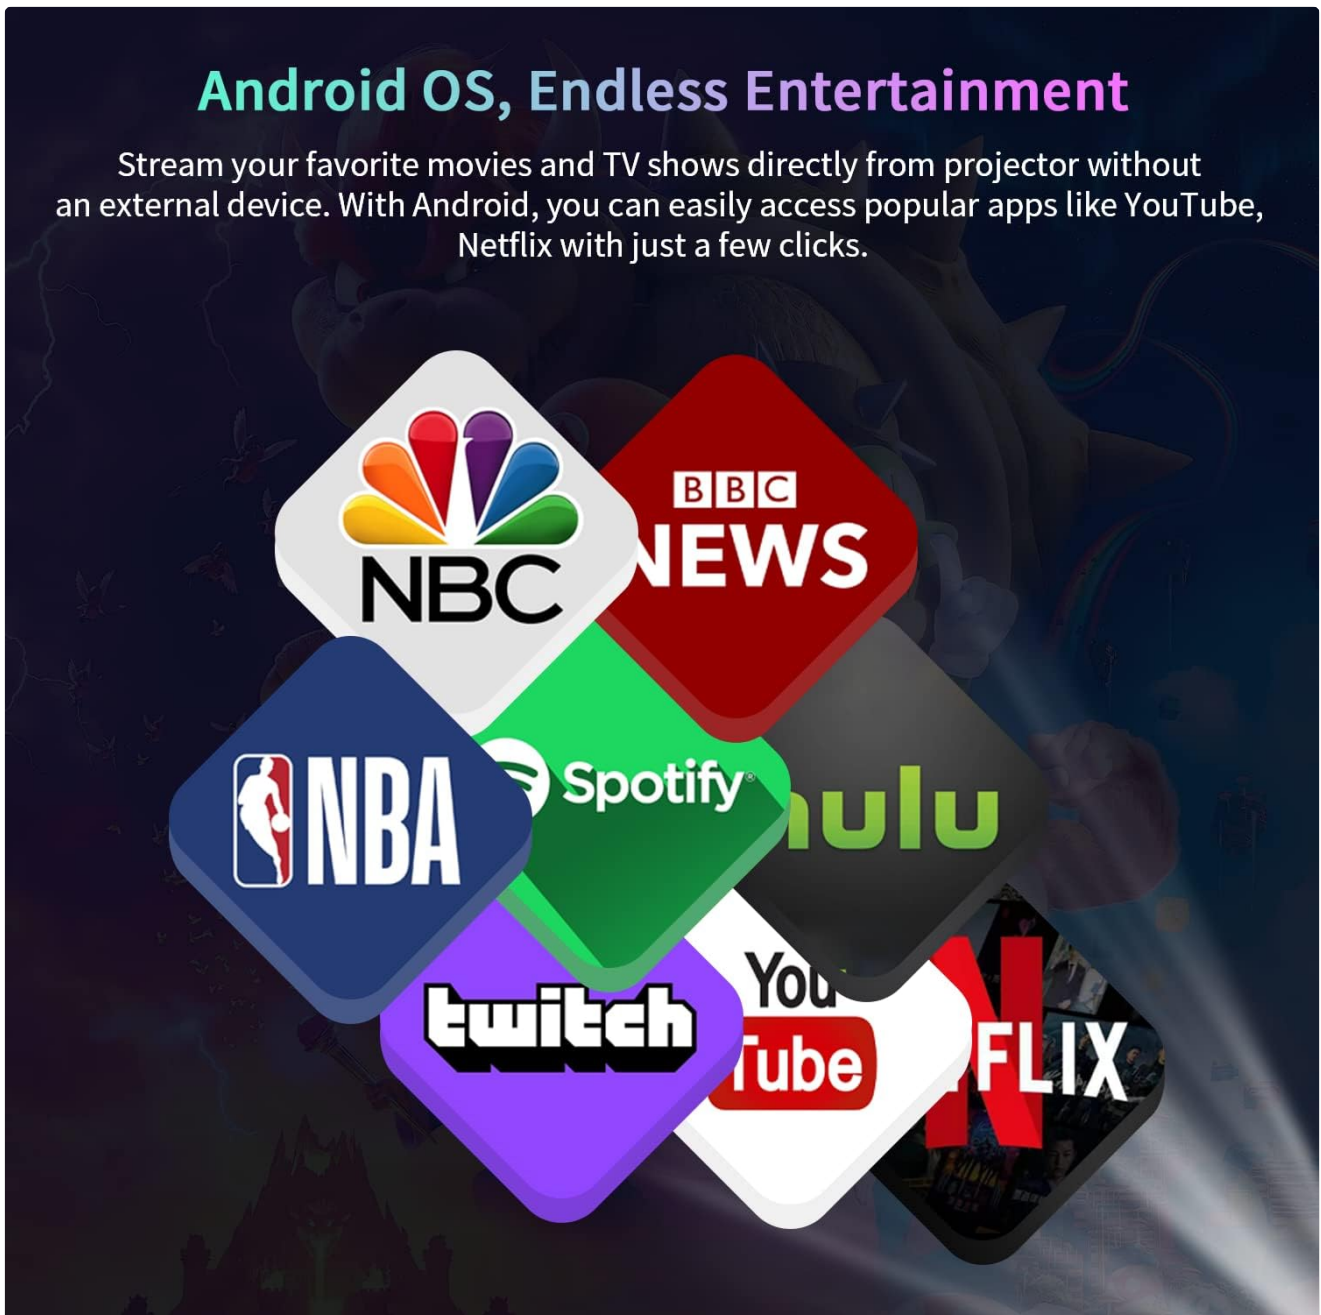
Android OS, Endless Entertainment

Stream your favorite movies and TV shows directly from projector without an external device. With Android, you can easily access popular apps like YouTube, Netflix with just a few clicks.

NBC

BBC
NEWS

NBA

Spotify

ulu

twitch

You
Tube

FLIX